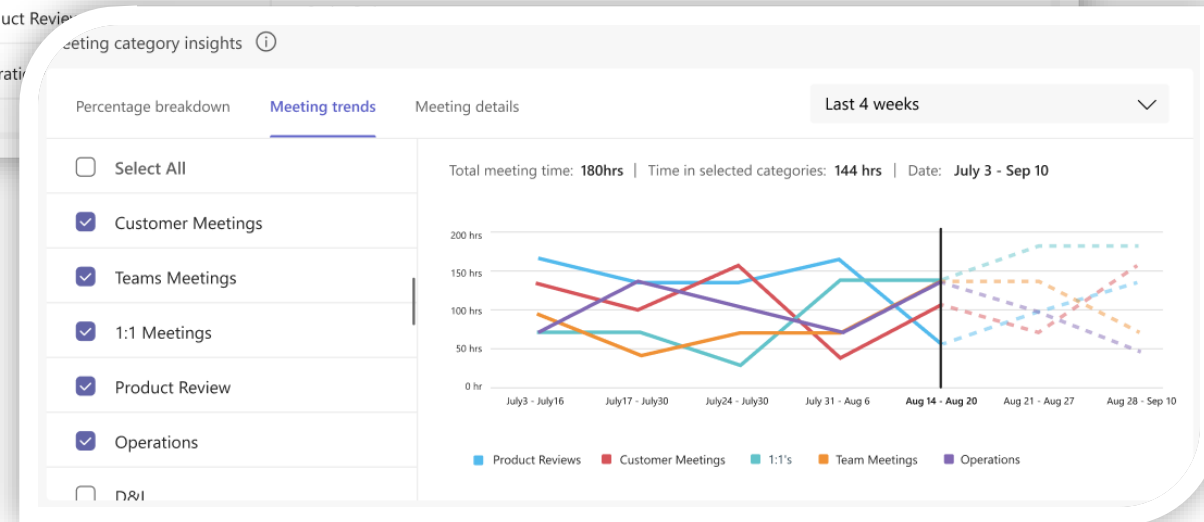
uct Revie
rati

eting category insights

Percentage breakdown
Meeting trends
Meeting details

Last 4 weeks

Select All
Customer Meetings
Teams Meetings
1:1 Meetings
Product Review
Operations
D&I

Total meeting time: 180hrs | Time in selected categories: 144 hrs | Date: July 3 - Sep 10

200 hrs
150 hrs
100 hrs
50 hrs
0 hr

July3 - July16
July17 - July30
July24 - July30
July 31 - Aug 6
Aug 14 - Aug 20
Aug 21 - Aug 27
Aug 28 - Sep 10

Product Reviews
Customer Meetings
1:1's
Team Meetings
Operations